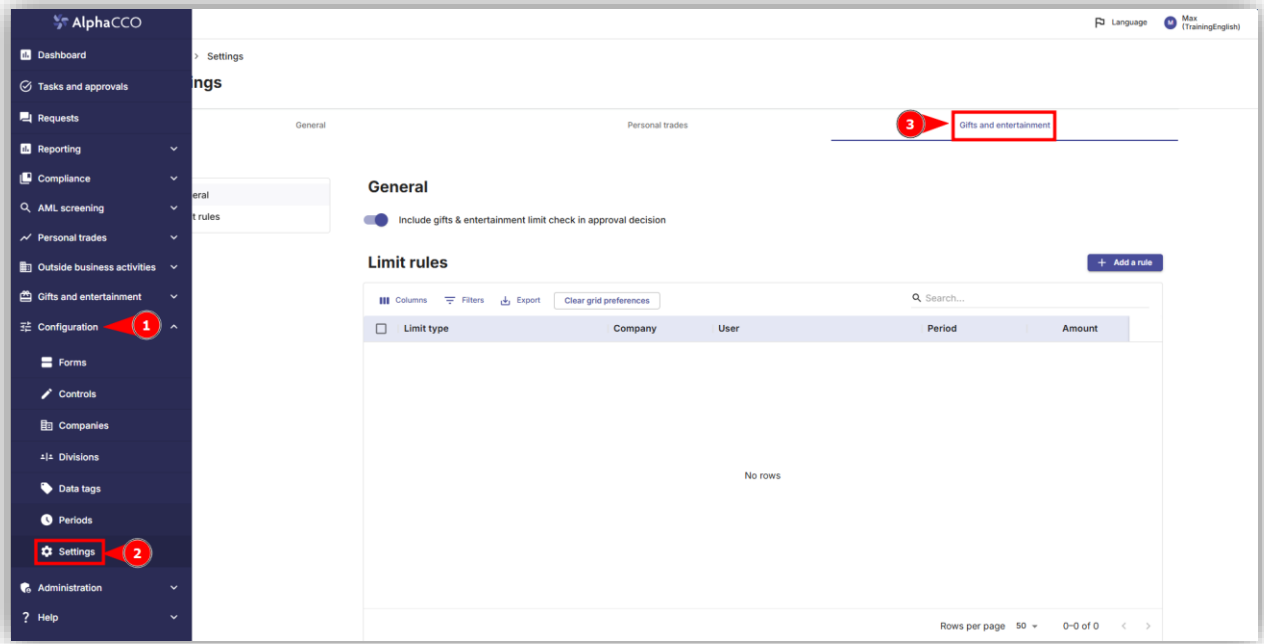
AlphaCCO

Dashboard
Tasks and approvals
Requests
Reporting
Compliance
AML screening
Personal trades
Outside business activities
Gifts and entertainment
Configuration
1
Forms
Controls
Companies
Divisions
Data tags
Periods
Settings
2
Administration
Help

Language
M Max (TrainingEnglish)

> Settings

ings

General
Personal trades
3
Gifts and entertainment

eral
t rules

General

Include gifts & entertainment limit check in approval decision

Limit rules

+ Add a rule

Columns
Filters
Export
Clear grid preferences
Search...

| Limit type | Company | User | Period | Amount |
|---|---|---|---|---|

No rows

Rows per page 50
0–0 of 0